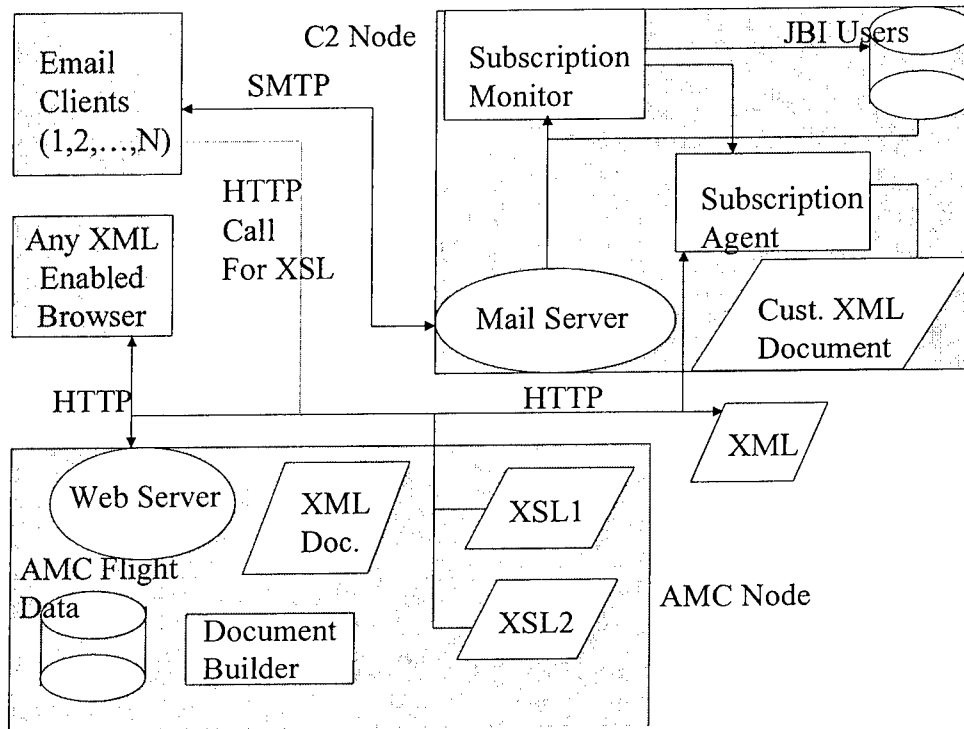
Email Clients (1,2,...,N)

C2 Node

SMTP

Subscription Monitor

JBI Users

HTTP Call For XSL

Subscription Agent

Any XML Enabled Browser

Mail Server

Cust. XML Document

HTTP

HTTP

XML

Web Server

XML Doc.

XSL1

AMC Flight Data

XSL2

AMC Node

Document Builder